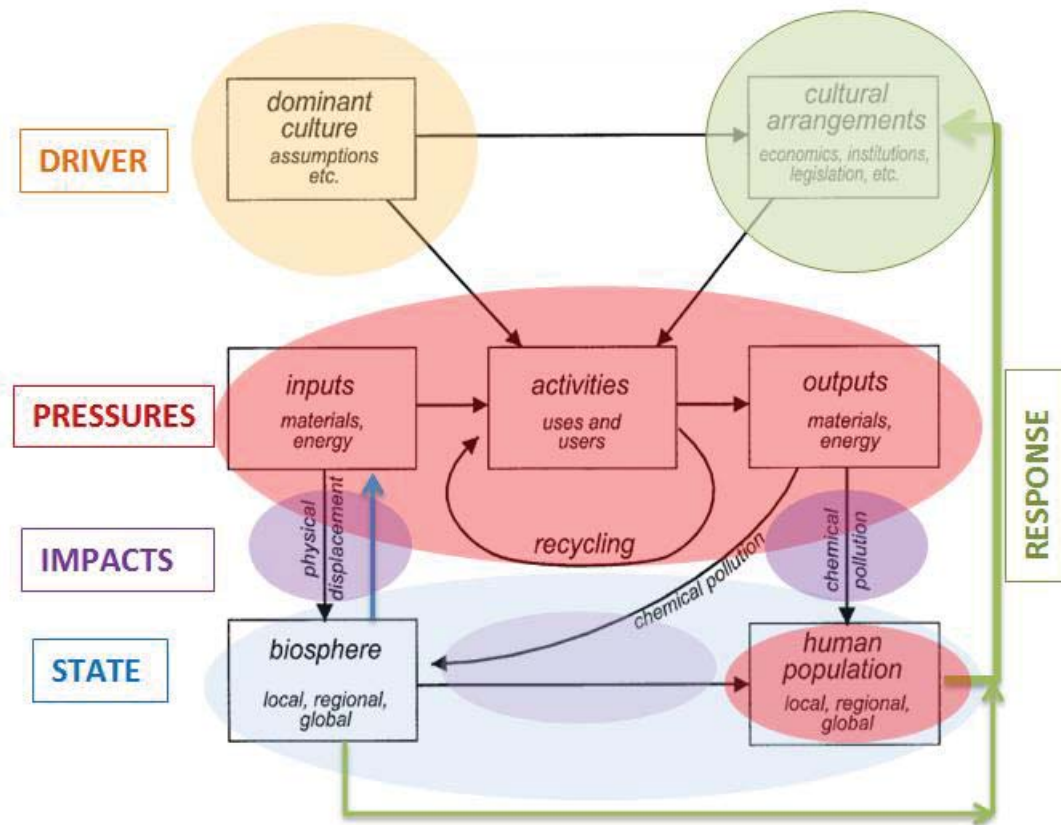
DRIVER

dominant culture
assumptions etc.

cultural arrangements
economics, institutions, legislation, etc.

PRESSURES

inputs
materials, energy

activities
uses and users

outputs
materials, energy

recycling

IMPACTS

physical displacement

chemical pollution

chemical pollution

STATE

biosphere
local, regional, global

human population
local, regional, global

RESPONSE